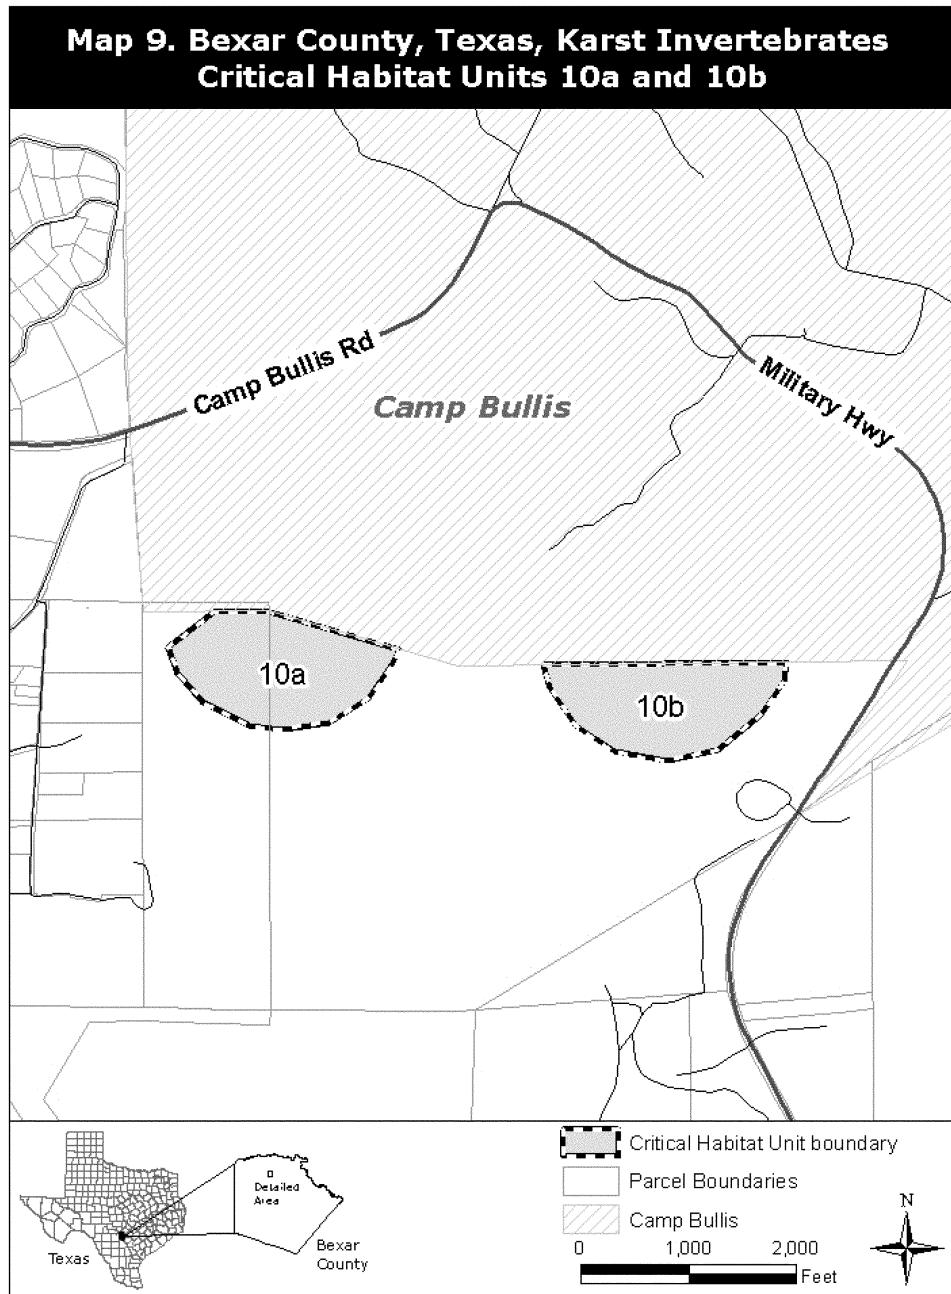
Map 9. Bexar County, Texas, Karst Invertebrates
Critical Habitat Units 10a and 10b

Camp Bullis Rd

Camp Bullis

Military Hwy

10a

10b

Detailed Area

Texas

Bexar County

Critical Habitat Unit boundary

Parcel Boundaries

Camp Bullis

0 1,000 2,000

Feet

N